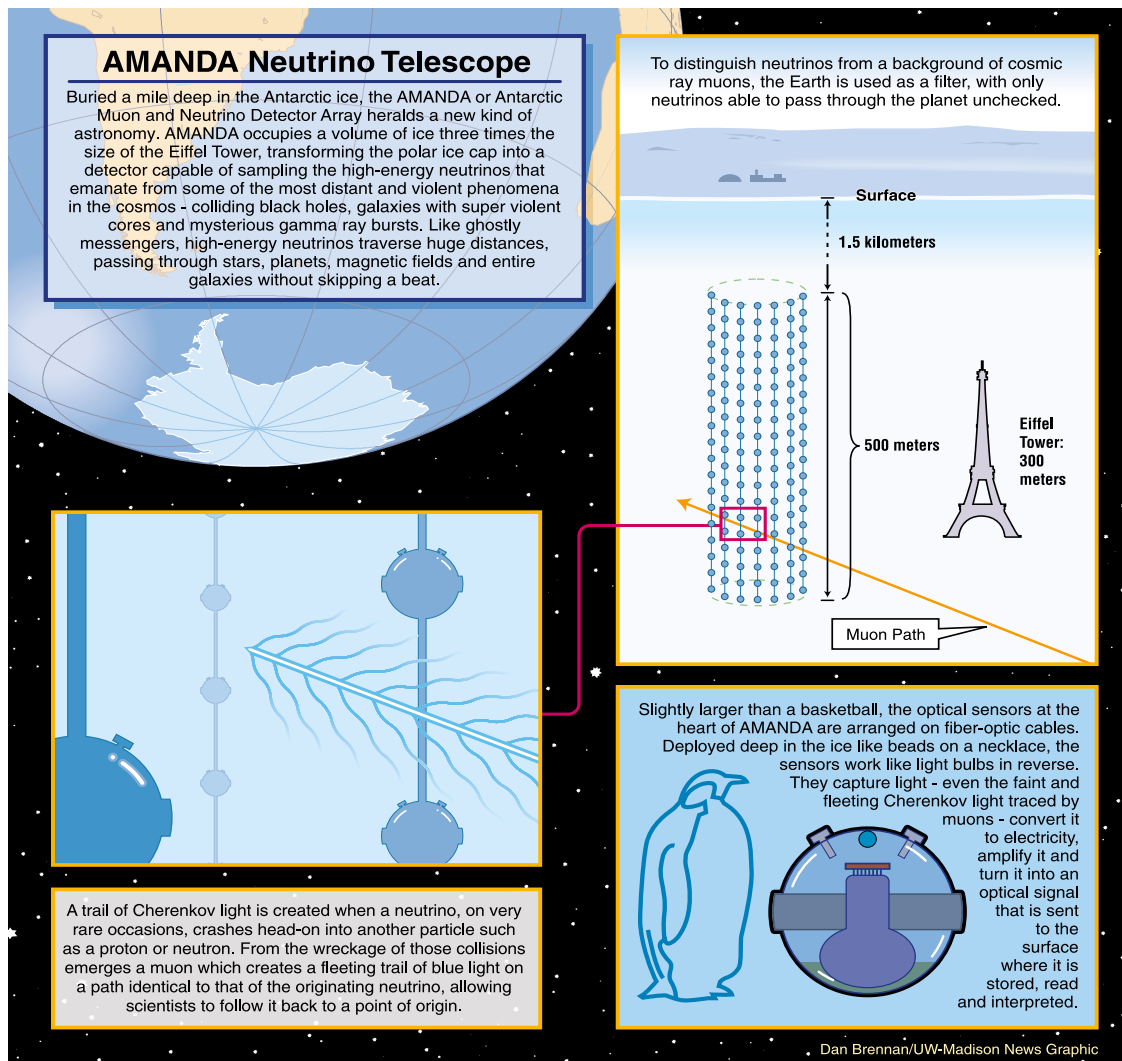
AMANDA Neutrino Telescope

Buried a mile deep in the Antarctic ice, the AMANDA or Antarctic Muon and Neutrino Detector Array heralds a new kind of astronomy. AMANDA occupies a volume of ice three times the size of the Eiffel Tower, transforming the polar ice cap into a detector capable of sampling the high-energy neutrinos that emanate from some of the most distant and violent phenomena in the cosmos - colliding black holes, galaxies with super violent cores and mysterious gamma ray bursts. Like ghostly messengers, high-energy neutrinos traverse huge distances, passing through stars, planets, magnetic fields and entire galaxies without skipping a beat.

To distinguish neutrinos from a background of cosmic ray muons, the Earth is used as a filter, with only neutrinos able to pass through the planet unchecked.

Surface

1.5 kilometers

500 meters

Eiffel Tower: 300 meters

Muon Path

Slightly larger than a basketball, the optical sensors at the heart of AMANDA are arranged on fiber-optic cables. Deployed deep in the ice like beads on a necklace, the sensors work like light bulbs in reverse. They capture light - even the faint and fleeting Cherenkov light traced by muons - convert it to electricity, amplify it and turn it into an optical signal that is sent to the surface where it is stored, read and interpreted.

A trail of Cherenkov light is created when a neutrino, on very rare occasions, crashes head-on into another particle such as a proton or neutron. From the wreckage of those collisions emerges a muon which creates a fleeting trail of blue light on a path identical to that of the originating neutrino, allowing scientists to follow it back to a point of origin.

Dan Brennan/UW-Madison News Graphic